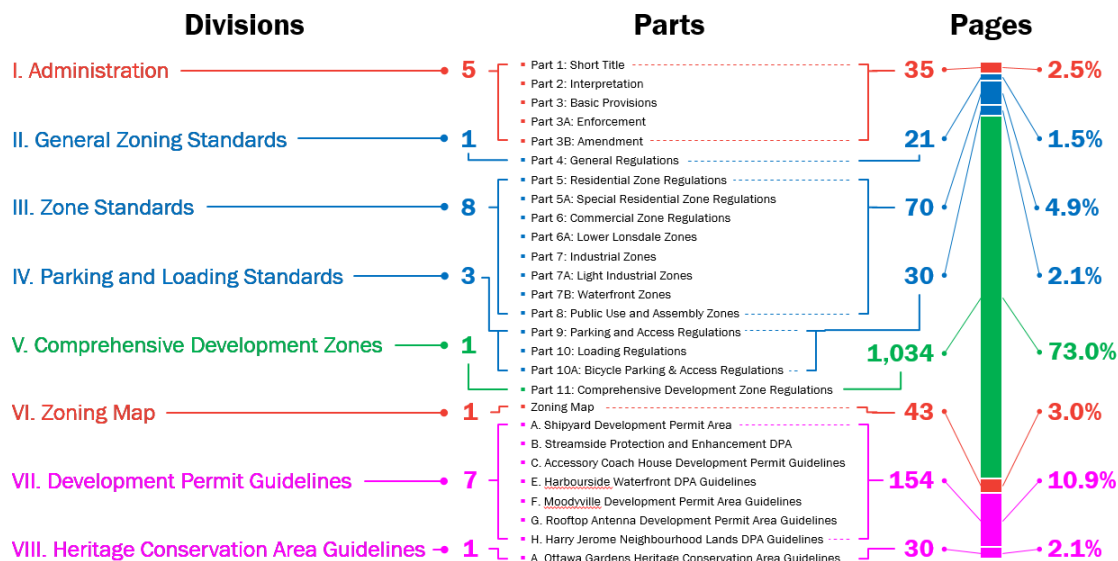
Divisions

Parts

Pages

I. Administration 5
II. General Zoning Standards 1
III. Zone Standards 8
IV. Parking and Loading Standards 3
V. Comprehensive Development Zones 1
VI. Zoning Map 1
VII. Development Permit Guidelines 7
VIII. Heritage Conservation Area Guidelines 1

Part 1: Short Title
Part 2: Interpretation
Part 3: Basic Provisions
Part 3A: Enforcement
Part 3B: Amendment
Part 4: General Regulations
Part 5: Residential Zone Regulations
Part 5A: Special Residential Zone Regulations
Part 6: Commercial Zone Regulations
Part 6A: Lower Lonsdale Zones
Part 7: Industrial Zones
Part 7A: Light Industrial Zones
Part 7B: Waterfront Zones
Part 8: Public Use and Assembly Zones
Part 9: Parking and Access Regulations
Part 10: Loading Regulations
Part 10A: Bicycle Parking & Access Regulations
Part 11: Comprehensive Development Zone Regulations
Zoning Map
A. Shipyard Development Permit Area
B. Streamside Protection and Enhancement DPA
C. Accessory Coach House Development Permit Guidelines
E. Harbourside Waterfront DPA Guidelines
F. Moodyville Development Permit Area Guidelines
G. Rooftop Antenna Development Permit Area Guidelines
H. Harry Jerome Neighbourhood Lands DPA Guidelines
A. Ottawa Gardens Heritage Conservation Area Guidelines

35 2.5%
21 1.5%
70 4.9%
30 2.1%
1,034 73.0%
43 3.0%
154 10.9%
30 2.1%